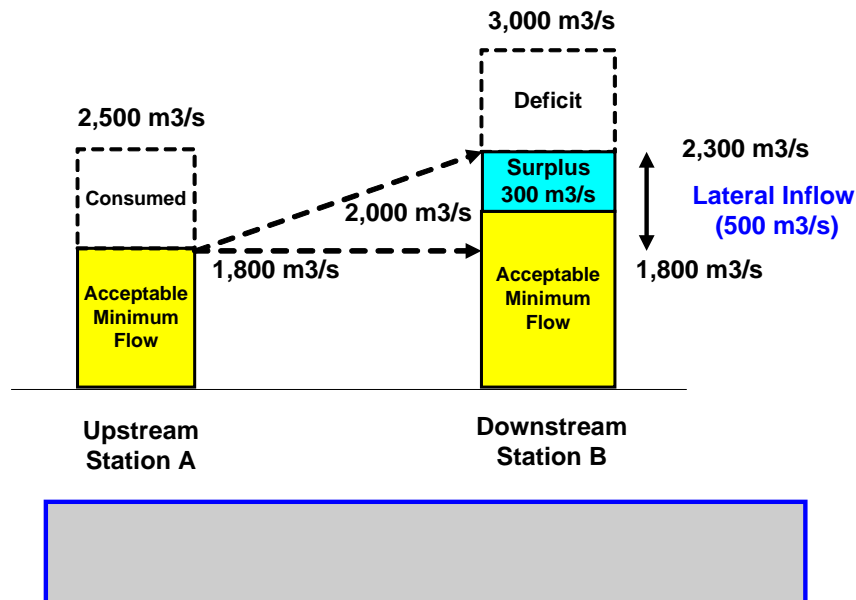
3,000 m3/s

Deficit

2,500 m3/s

2,300 m3/s

Surplus 300 m3/s

Consumed

2,000 m3/s

Lateral Inflow (500 m3/s)

1,800 m3/s

Acceptable Minimum Flow

1,800 m3/s

Acceptable Minimum Flow

Upstream Station A

Downstream Station B